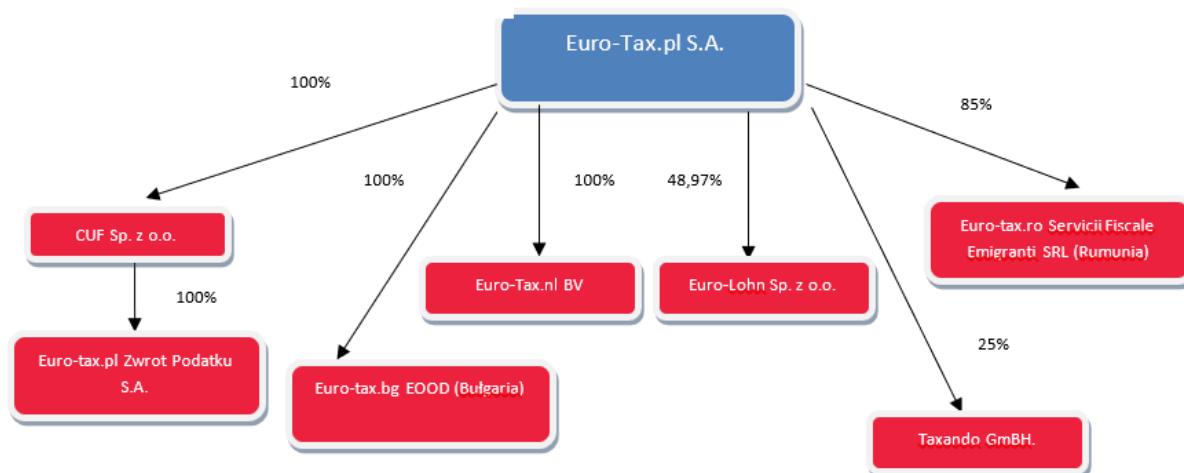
Euro-Tax.pl S.A.

100%

100%

100%

48,97%

85%

CUF Sp. z o.o.

100%

Euro-tax.pl Zwrot Podatku S.A.

Euro-tax.bg EOOD (Bułgaria)

Euro-Tax.nl BV

Euro-Lohn Sp. z o.o.

Euro-tax.ro Servicii Fiscale Emigranti SRL (Rumunia)

25%

Taxando GmBH.